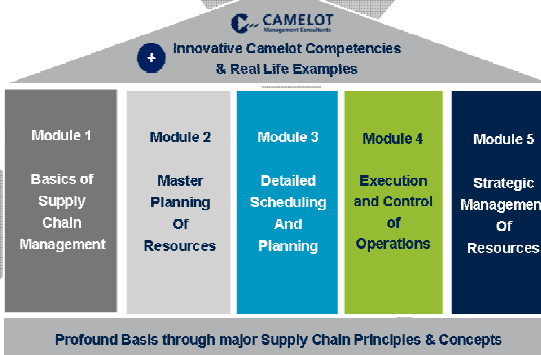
CAMELOT
Management Consultants

+ Innovative Camelot Competencies & Real Life Examples

Module 1

Basics of Supply Chain Management

Module 2

Master Planning Of Resources

Module 3

Detailed Scheduling And Planning

Module 4

Execution and Control of Operations

Module 5

Strategic Managem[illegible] Of Resources

Profound Basis through major Supply Chain Principles & Concepts